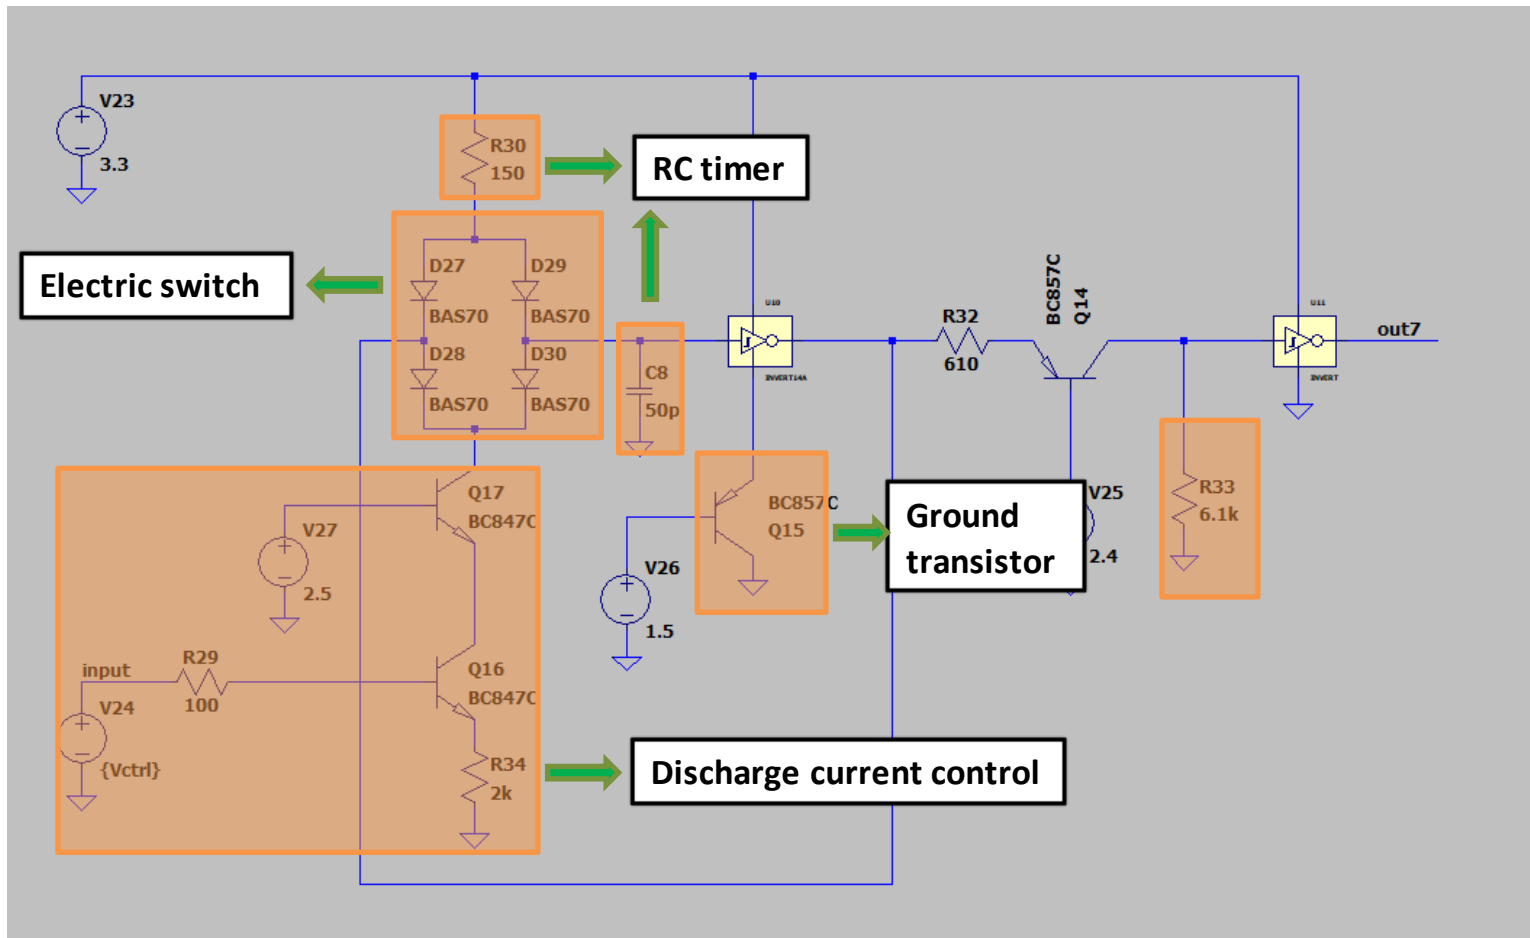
V23
3.3
R30
150
RC timer
Electric switch
D27
BAS70
D29
BAS70
D28
BAS70
D30
BAS70
C8
50p
U10
INVERT14A
R32
610
BC857C
Q14
U11
INVERT
out7
Q17
BC847C
V27
2.5
BC857C
Q15
Ground transistor
V25
2.4
R33
6.1k
V26
1.5
input
R29
100
V24
{Vctrl}
Q16
BC847C
R34
2k
Discharge current control